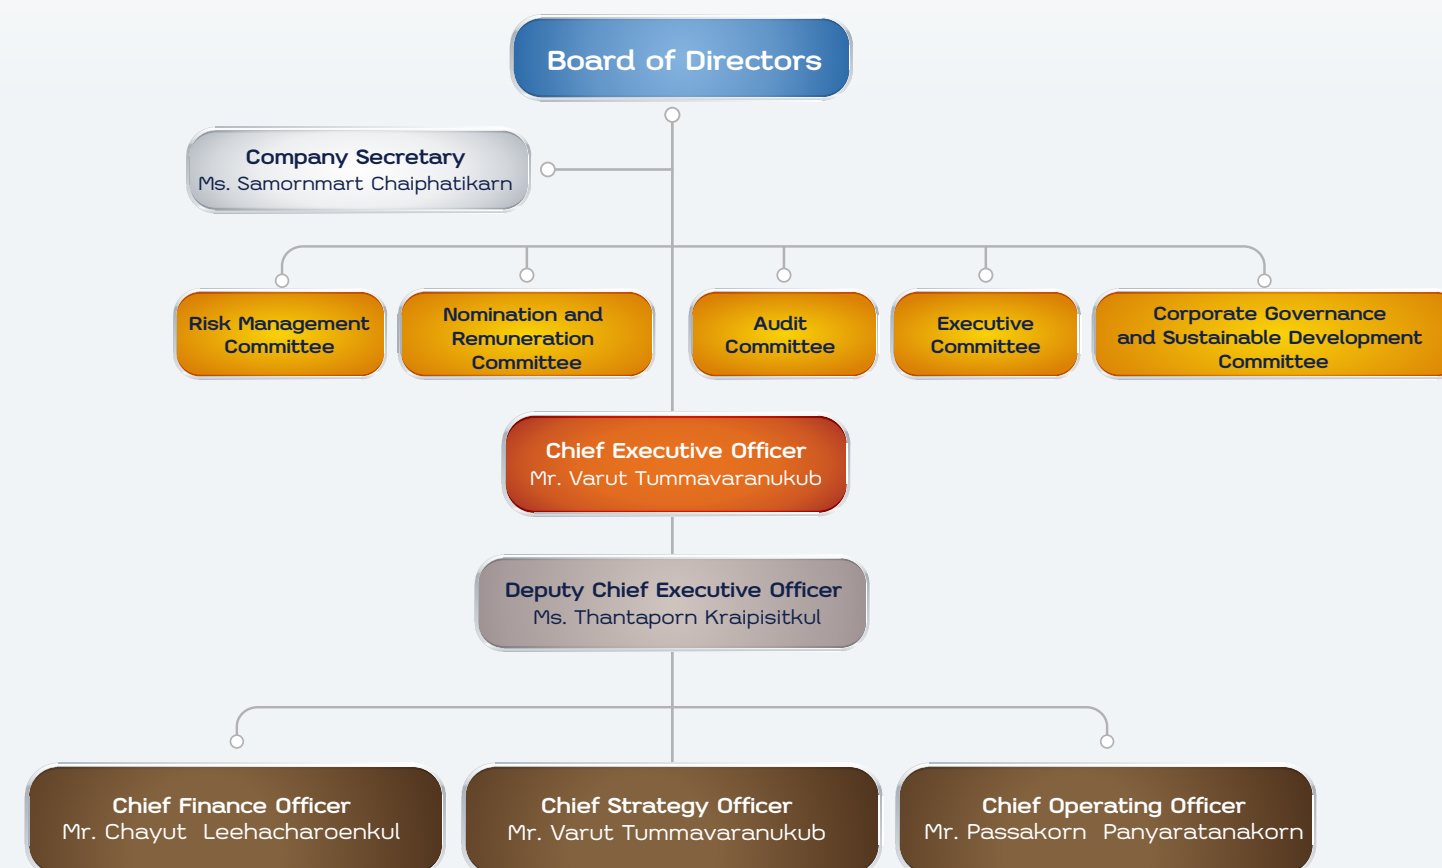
Board of Directors

Company Secretary
Ms. Samornmart Chaiphatikarn

Risk Management Committee

Nomination and Remuneration Committee

Audit Committee

Executive Committee

Corporate Governance and Sustainable Development Committee

Chief Executive Officer
Mr. Varut Tummavaranukub

Deputy Chief Executive Officer
Ms. Thantaporn Kraipisitkul

Chief Finance Officer
Mr. Chayut Leehacharoenkul

Chief Strategy Officer
Mr. Varut Tummavaranukub

Chief Operating Officer
Mr. Passakorn Panyaratanakorn